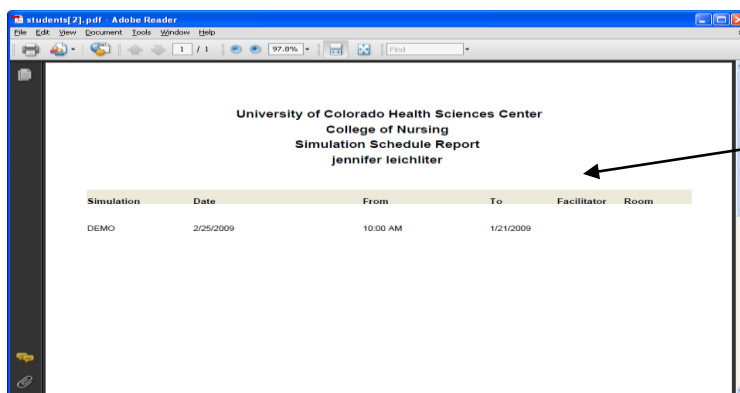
students[2].pdf - Adobe Reader

File Edit View Document Tools Window Help

1 / 1 97.8% Find

University of Colorado Health Sciences Center
College of Nursing
Simulation Schedule Report
jennifer leichliter

| Simulation | Date | From | To | Facilitator | Room |
|---|---|---|---|---|---|
| DEMO | 2/25/2009 | 10:00 AM | 1/21/2009 | | |